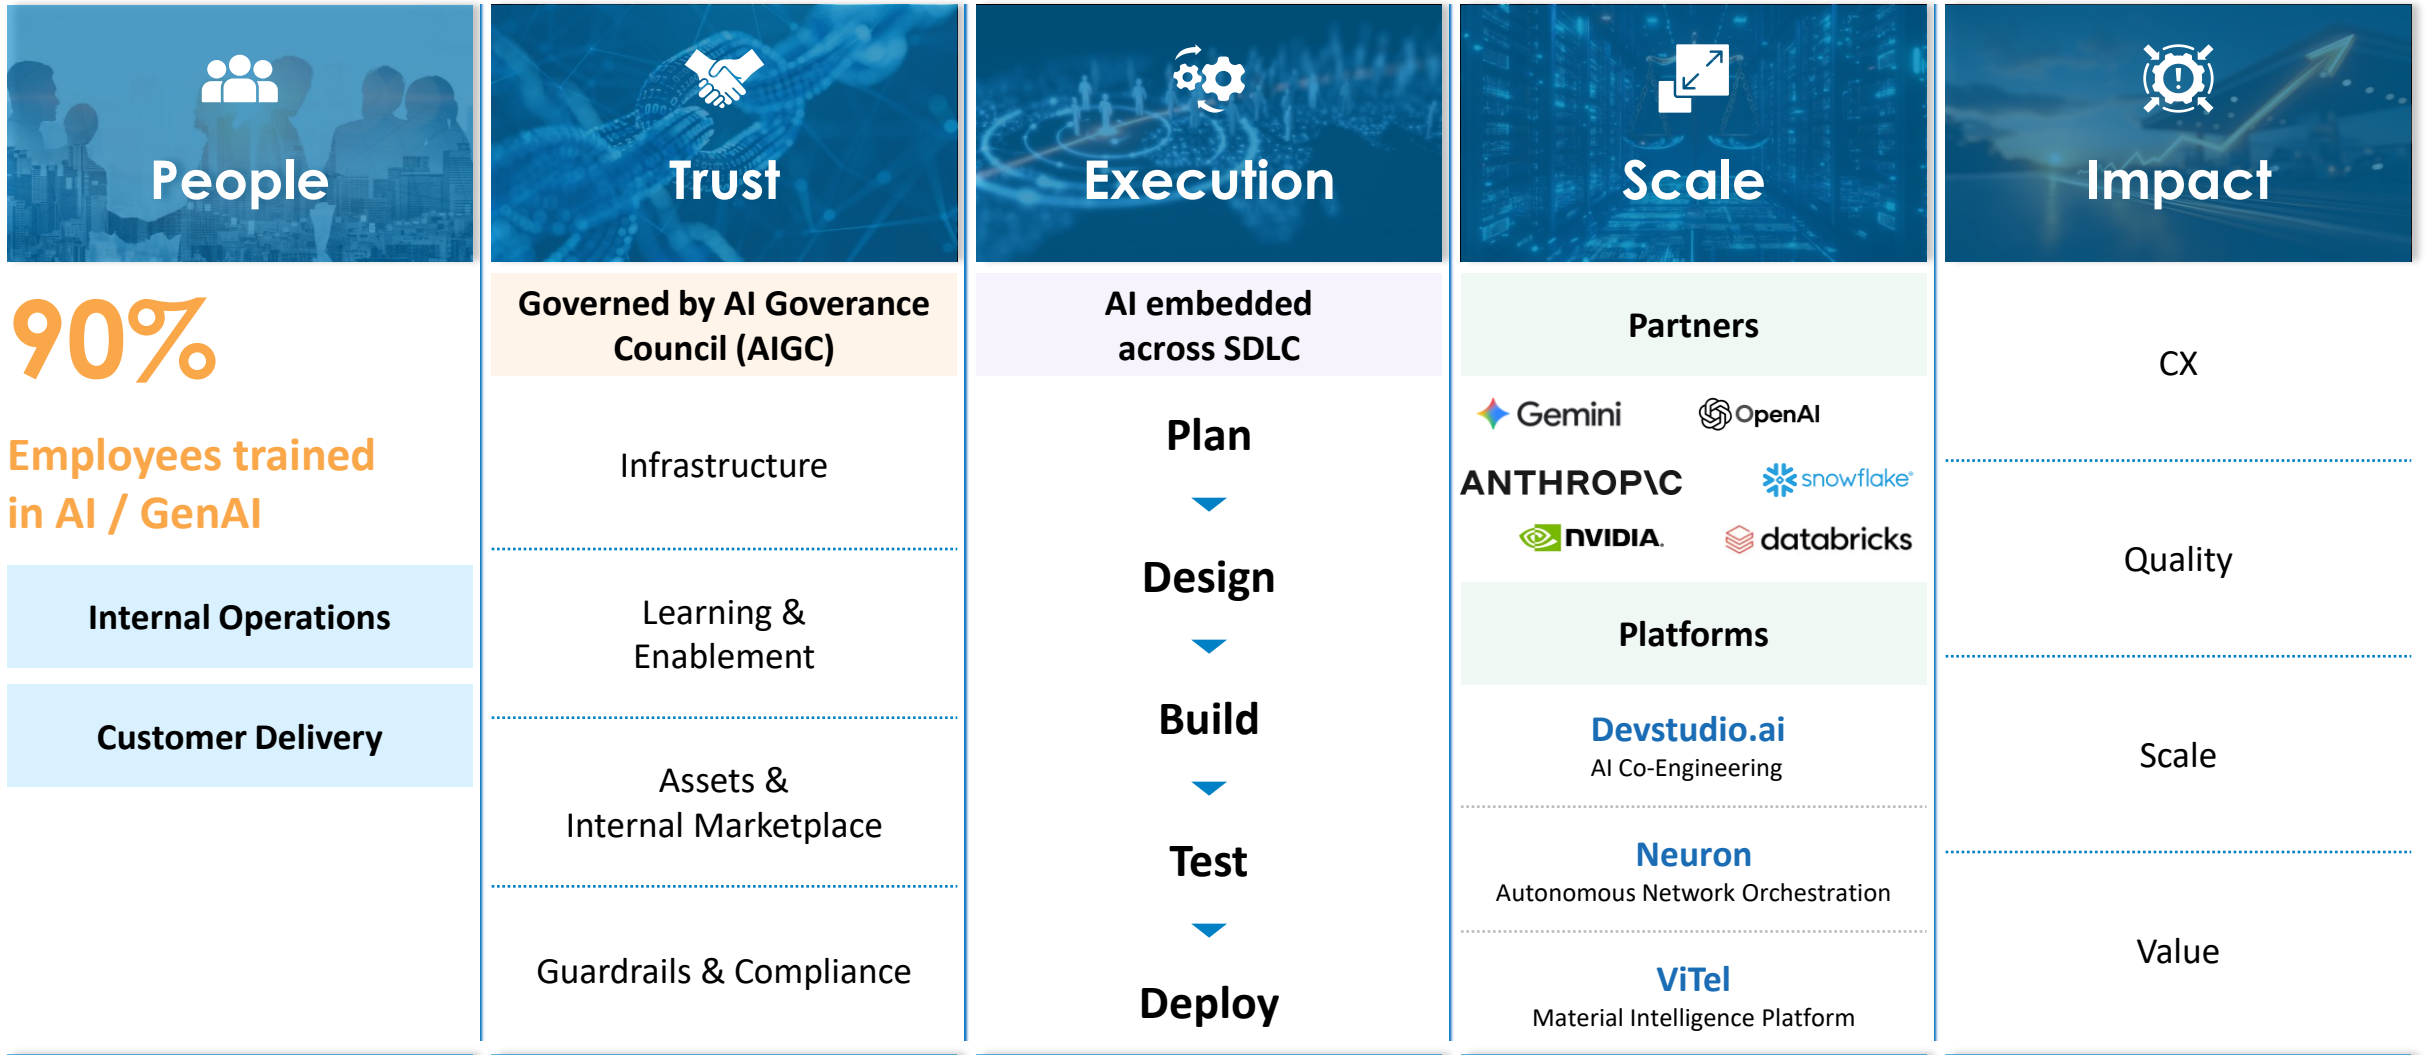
People

90%

Employees trained in AI / GenAI

Internal Operations

Customer Delivery

Trust

Governed by AI Goverance Council (AIGC)

Infrastructure

Learning & Enablement

Assets & Internal Marketplace

Guardrails & Compliance

Execution

AI embedded across SDLC

Plan

Design

Build

Test

Deploy

Scale

Partners

Gemini OpenAI

ANTHROP\C snowflake

NVIDIA databricks

Platforms

Devstudio.ai
AI Co-Engineering

Neuron
Autonomous Network Orchestration

ViTel
Material Intelligence Platform

Impact

CX

Quality

Scale

Value